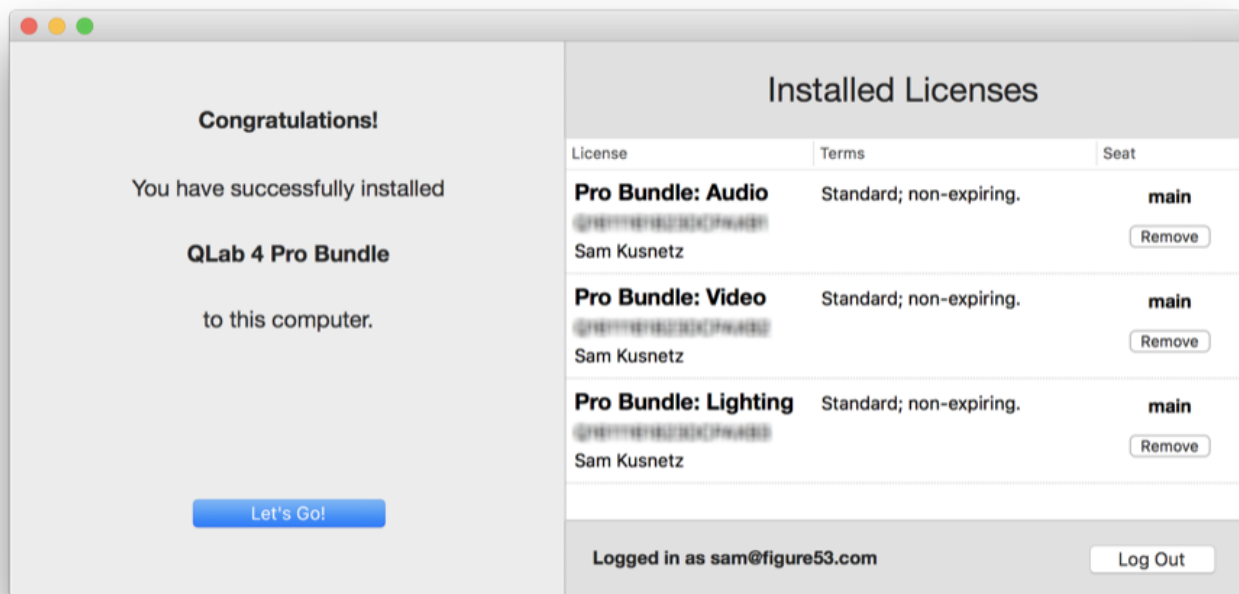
Congratulations!

You have successfully installed

QLab 4 Pro Bundle

to this computer.

Let's Go!

Installed Licenses

| License | Terms | Seat |
|---|---|---|
| Pro Bundle: Audio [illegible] Sam Kusnetz | Standard; non-expiring. | main Remove |
| Pro Bundle: Video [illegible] Sam Kusnetz | Standard; non-expiring. | main Remove |
| Pro Bundle: Lighting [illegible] Sam Kusnetz | Standard; non-expiring. | main Remove |

Logged in as sam@figure53.com

Log Out